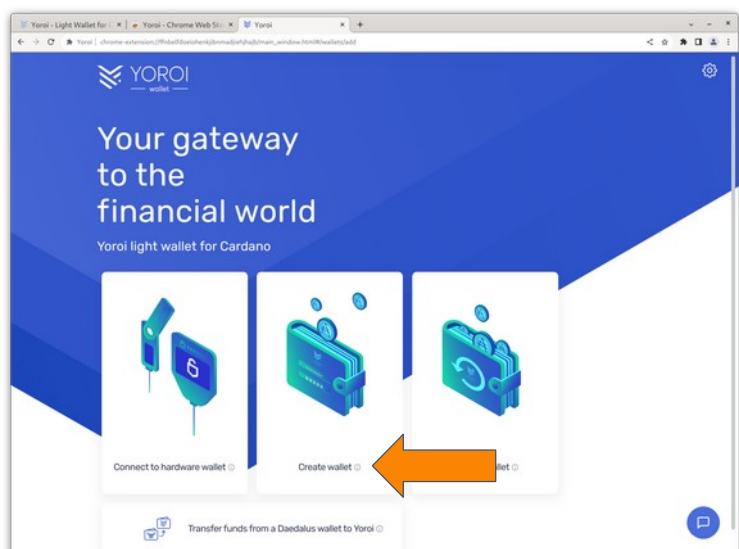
Yoroi - Light Wallet for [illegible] × Yoroi - Chrome Web St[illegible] × Yoroi × +

Yoroi | chrome-extension://ffnbelfdoeiohenkjibnmadjiehjhajb/main_window.html#/wallets/add

YOROI
wallet

Your gateway to the financial world

Yoroi light wallet for Cardano

Connect to hardware wallet

Create wallet

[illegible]llet

Transfer funds from a Daedalus wallet to Yoroi